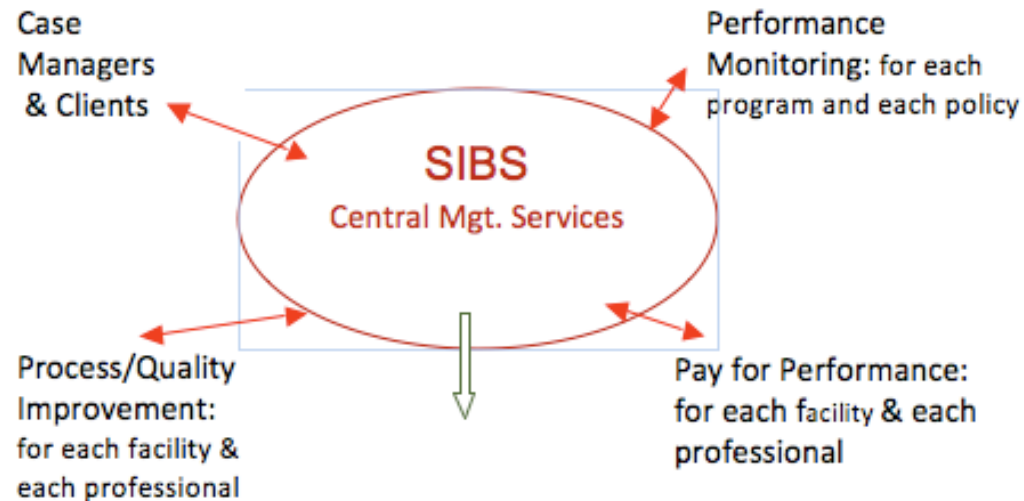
Case Managers & Clients

Performance Monitoring: for each program and each policy

SIBS
Central Mgt. Services

Process/Quality Improvement: for each facility & each professional

Pay for Performance: for each facility & each professional